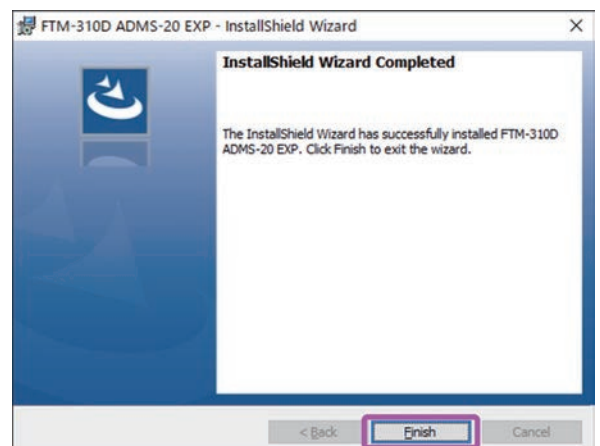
FTM-310D ADMS-20 EXP - InstallShield Wizard

×

InstallShield Wizard Completed

The InstallShield Wizard has successfully installed FTM-310D ADMS-20 EXP. Click Finish to exit the wizard.

< Back

Finish

Cancel